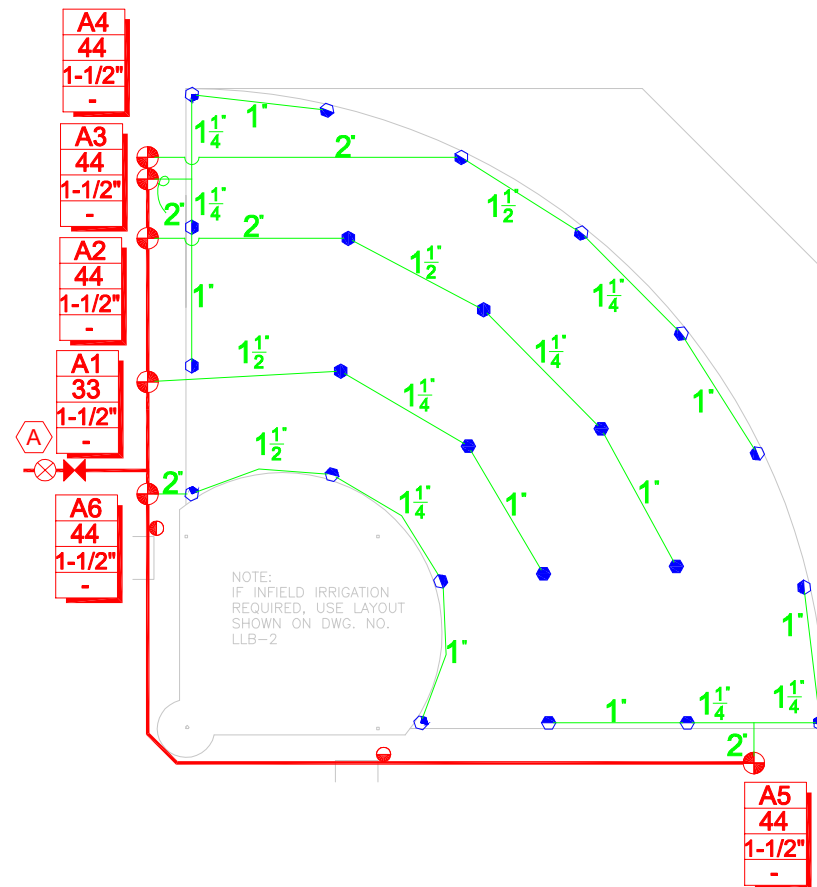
A4
44
1-1/2"
-

A3
44
1-1/2"
-

A2
44
1-1/2"
-

A1
33
1-1/2"
-

A

A6
44
1-1/2"
-

A5
44
1-1/2"
-

1"
$1\frac{1}{4}$"
2"
2"
$1\frac{1}{4}$"
2"
$1\frac{1}{2}$"
$1\frac{1}{2}$"
$1\frac{1}{4}$"
1"
$1\frac{1}{2}$"
$1\frac{1}{4}$"
$1\frac{1}{4}$"
1"
2"
$1\frac{1}{2}$"
$1\frac{1}{4}$"
1"
1"
1"
1"
1"
$1\frac{1}{4}$"
$1\frac{1}{4}$"
2"

NOTE:
IF INFIELD IRRIGATION REQUIRED, USE LAYOUT SHOWN ON DWG. NO. LLB-2